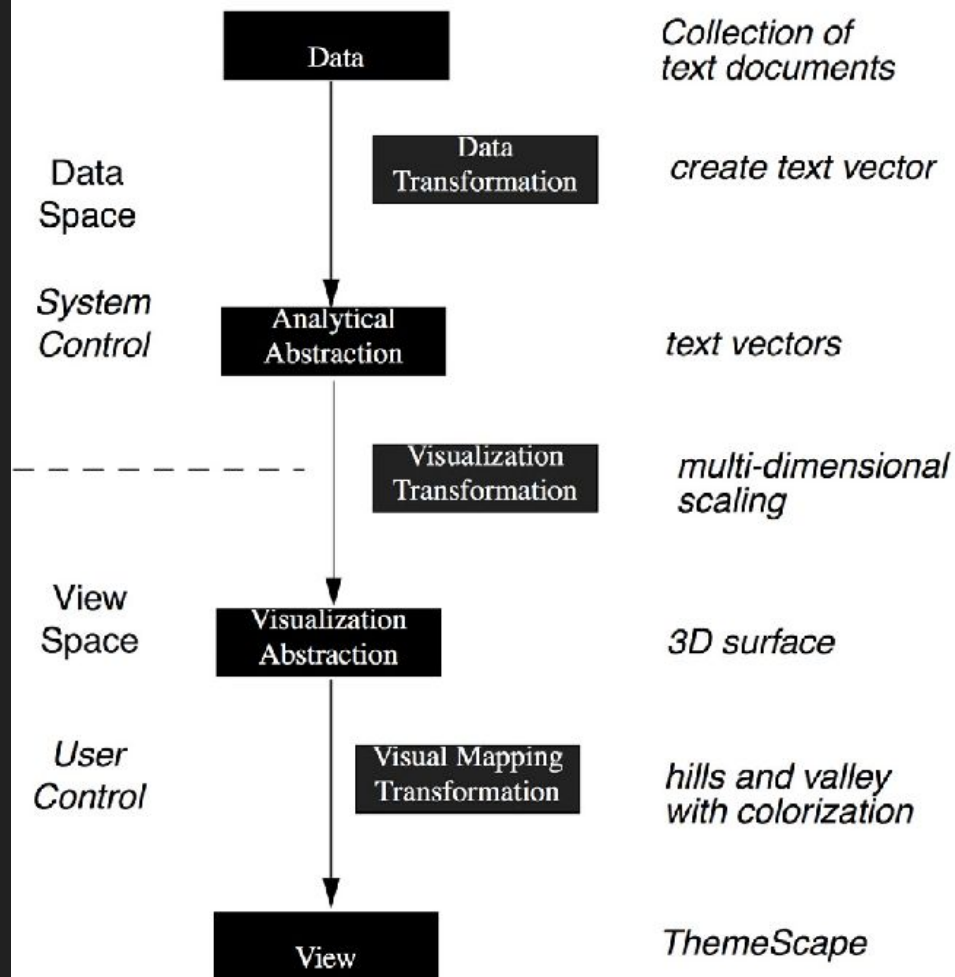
Data

Collection of text documents

Data Space

Data Transformation

create text vector

System Control

Analytical Abstraction

text vectors

Visualization Transformation

multi-dimensional scaling

View Space

Visualization Abstraction

3D surface

User Control

Visual Mapping Transformation

hills and valley with colorization

View

ThemeScape